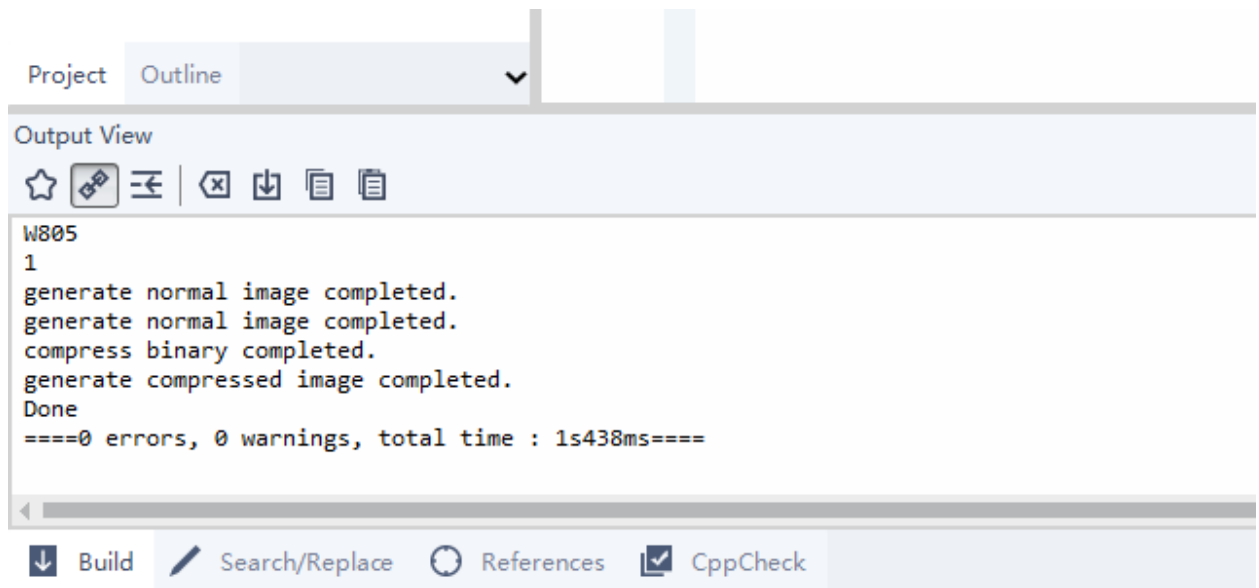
Project Outline

Output View

W805
1
generate normal image completed.
generate normal image completed.
compress binary completed.
generate compressed image completed.
Done
====0 errors, 0 warnings, total time : 1s438ms====

Build Search/Replace References CppCheck